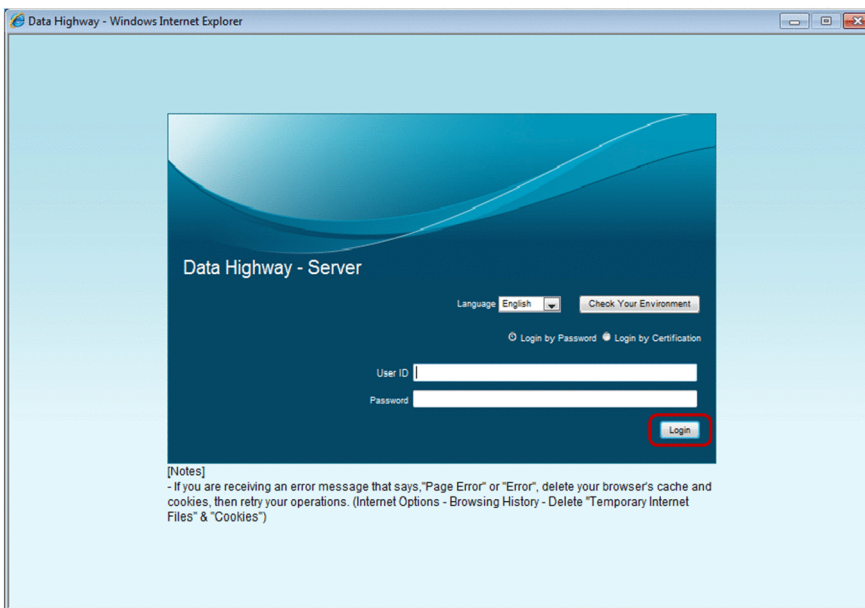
Data Highway - Windows Internet Explorer

Data Highway - Server

Language English

Check Your Environment

Login by Password Login by Certification

User ID

Password

Login

[Notes]
- If you are receiving an error message that says,"Page Error" or "Error", delete your browser's cache and cookies, then retry your operations. (Internet Options - Browsing History - Delete "Temporary Internet Files" & "Cookies")